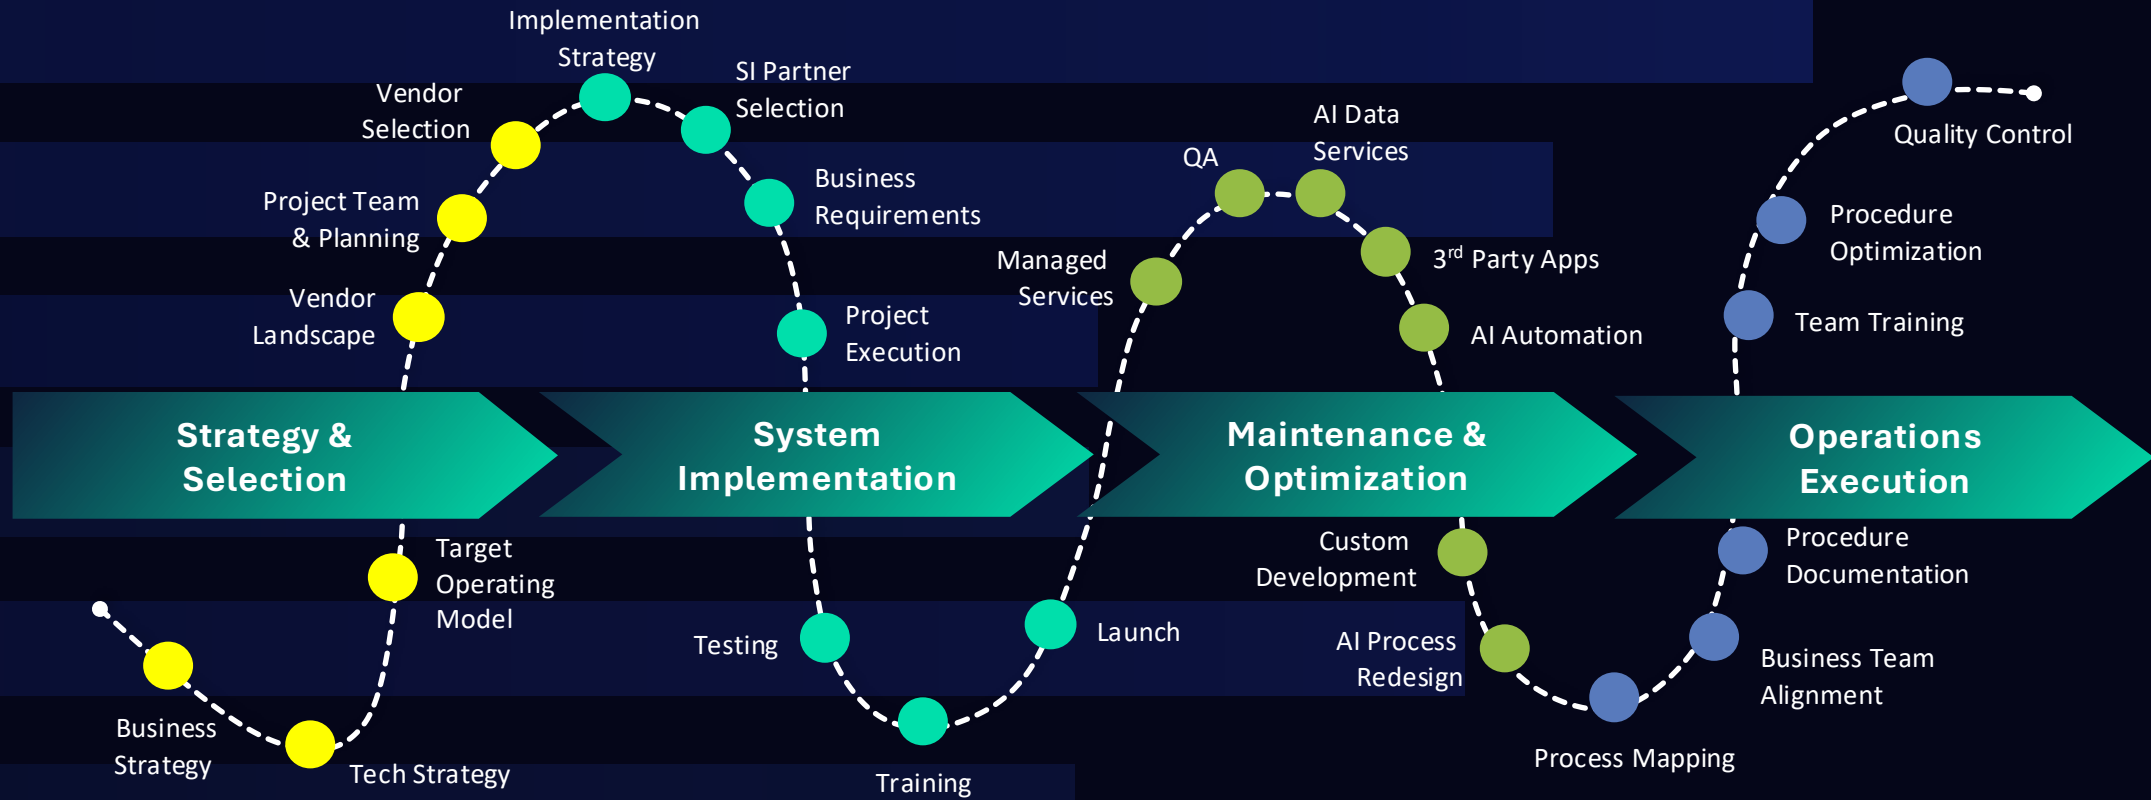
Implementation Strategy

SI Partner Selection

Vendor Selection

Project Team & Planning

Vendor Landscape

Business Requirements

Project Execution

QA

AI Data Services

Managed Services

$3^{rd}$ Party Apps

AI Automation

Quality Control

Procedure Optimization

Team Training

Strategy & Selection

System Implementation

Maintenance & Optimization

Operations Execution

Target Operating Model

Business Strategy

Tech Strategy

Testing

Training

Launch

Custom Development

AI Process Redesign

Process Mapping

Procedure Documentation

Business Team Alignment